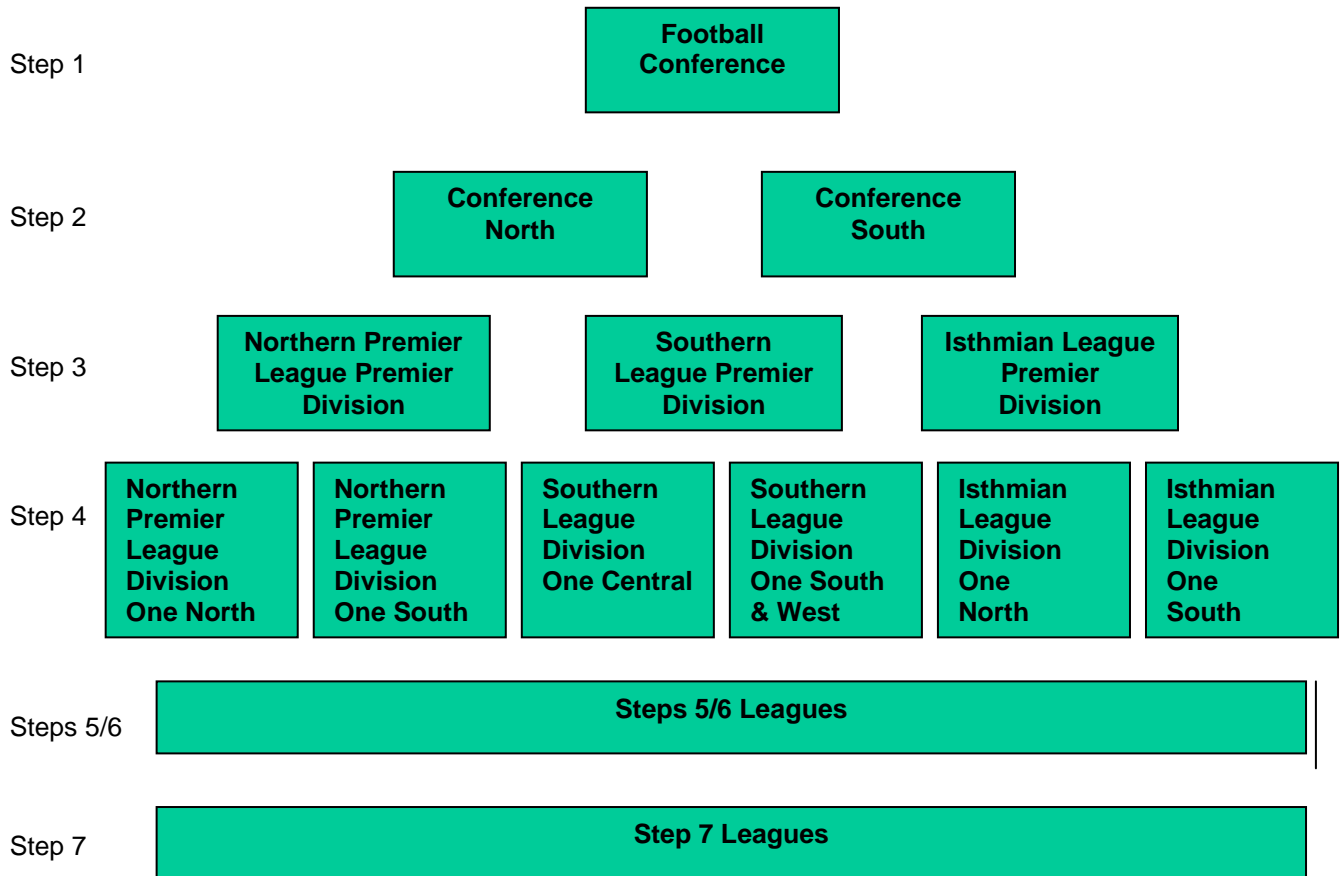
Step 1

Football Conference

Step 2

Conference North

Conference South

Step 3

Northern Premier League Premier Division

Southern League Premier Division

Isthmian League Premier Division

Step 4

Northern Premier League Division One North

Northern Premier League Division One South

Southern League Division One Central

Southern League Division One South & West

Isthmian League Division One North

Isthmian League Division One South

Steps 5/6

Steps 5/6 Leagues

Step 7

Step 7 Leagues